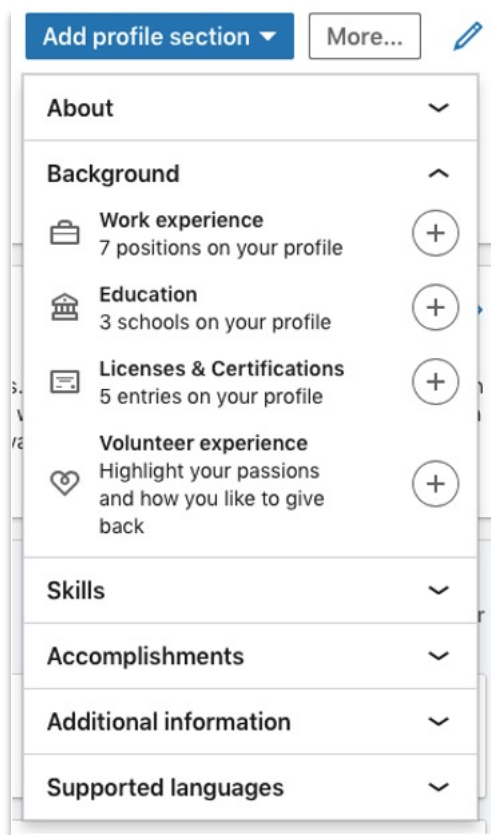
Add profile section ▾ More...

About

Background

Work experience
7 positions on your profile

Education
3 schools on your profile

Licenses & Certifications
5 entries on your profile

Volunteer experience
Highlight your passions and how you like to give back

Skills

Accomplishments

Additional information

Supported languages